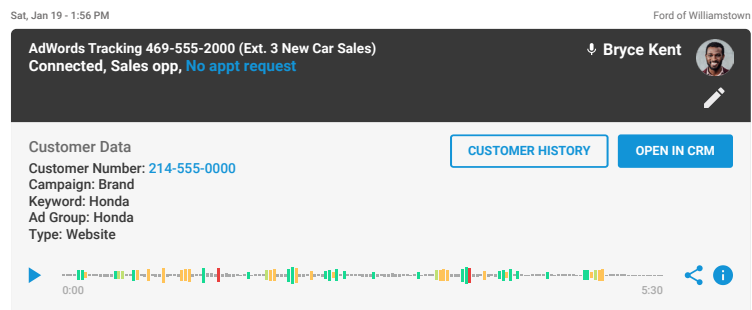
Sat, Jan 19 - 1:56 PM

Ford of Williamstown

AdWords Tracking 469-555-2000 (Ext. 3 New Car Sales)
Connected, Sales opp, No appt request

Bryce Kent

Customer Data
Customer Number: 214-555-0000
Campaign: Brand
Keyword: Honda
Ad Group: Honda
Type: Website

CUSTOMER HISTORY

OPEN IN CRM

0:00

5:30